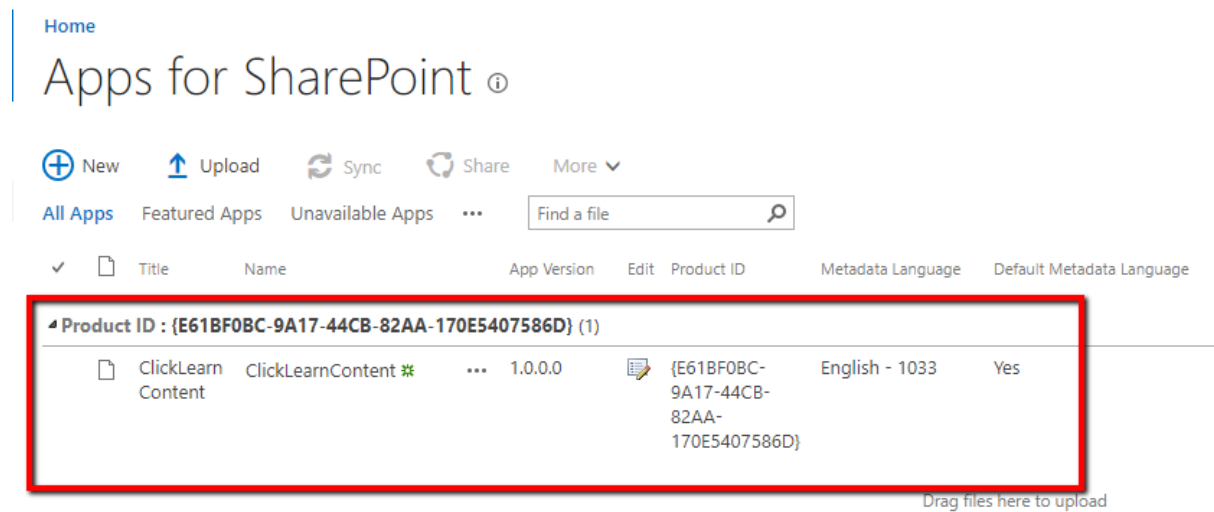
Home

Apps for SharePoint ⓘ

New Upload Sync Share More

All Apps Featured Apps Unavailable Apps ··· Find a file

| ✓ | | Title | Name | | App Version | Edit | Product ID | Metadata Language | Default Metadata Language |
|---|---|---|---|---|---|---|---|---|---|
| Product ID : {E61BF0BC-9A17-44CB-82AA-170E5407586D} (1) | | | | | | | | | |
| | | ClickLearn Content | ClickLearnContent | ··· | 1.0.0.0 | | {E61BF0BC-9A17-44CB-82AA-170E5407586D} | English - 1033 | Yes |

Drag files here to upload